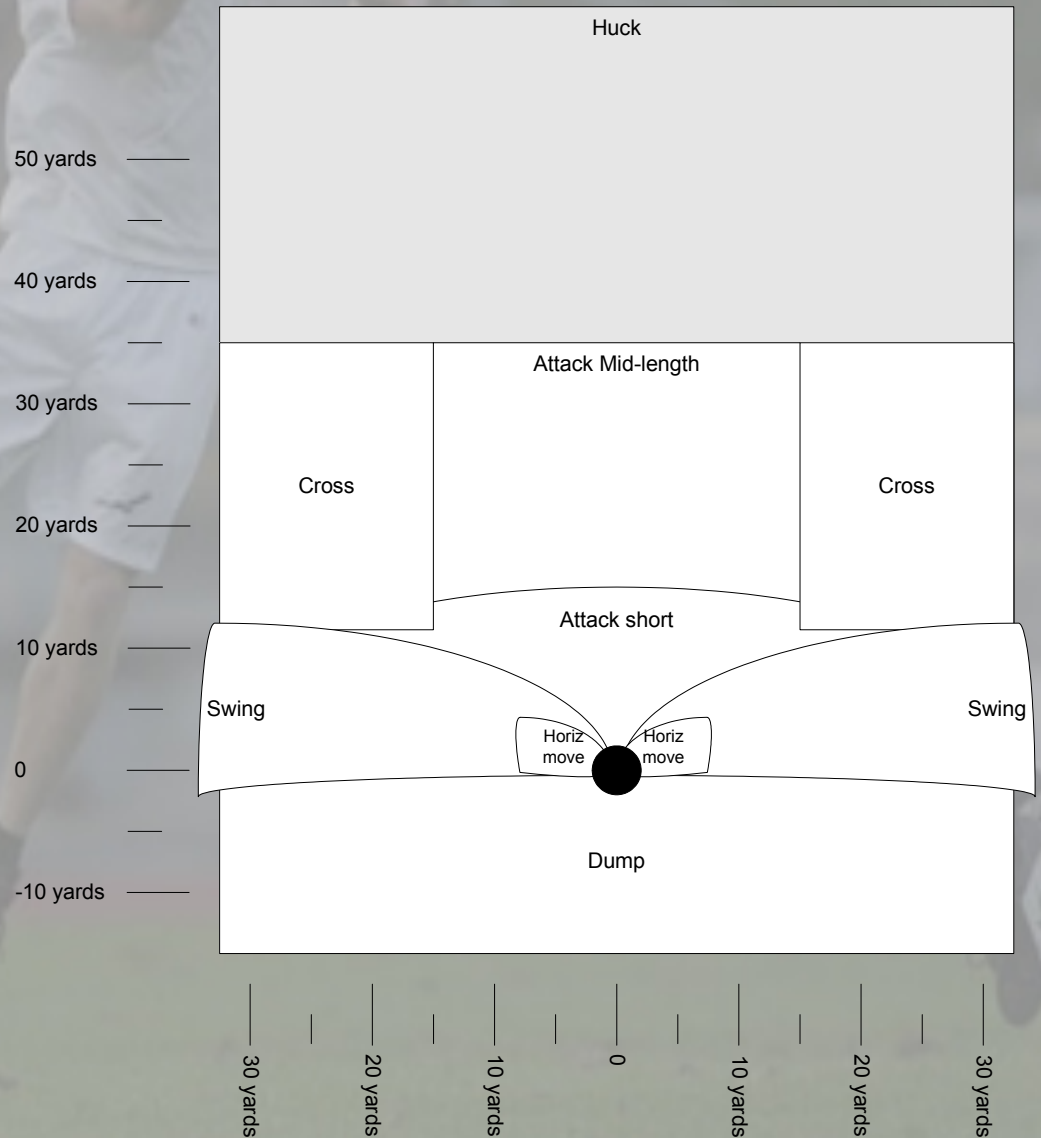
Huck

50 yards

40 yards

Attack Mid-length

30 yards

Cross

Cross

20 yards

Attack short

10 yards

Swing

Swing

Horiz move

Horiz move

0

Dump

-10 yards

30 yards

20 yards

10 yards

0

10 yards

20 yards

30 yards